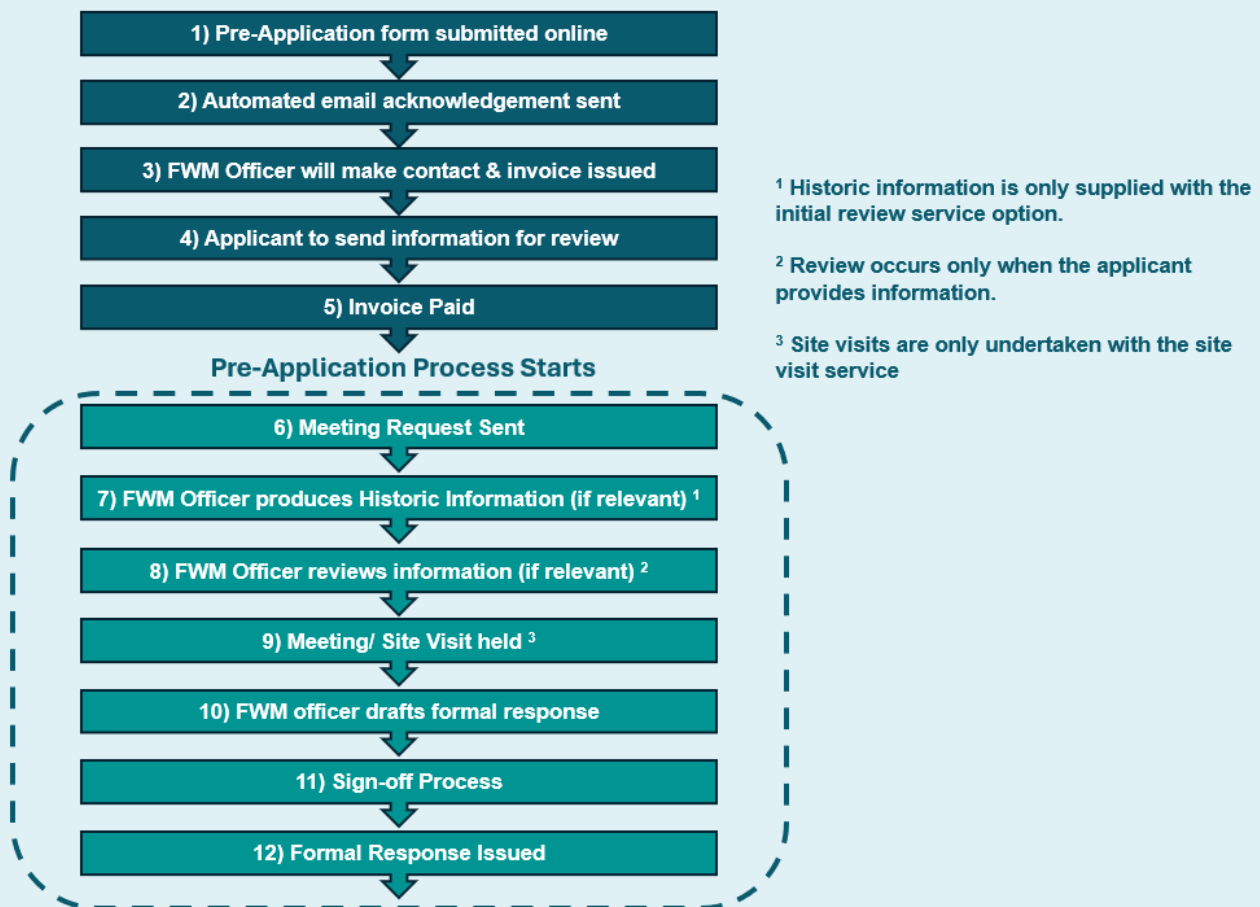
1) Pre-Application form submitted online

2) Automated email acknowledgement sent

3) FWM Officer will make contact & invoice issued

4) Applicant to send information for review

5) Invoice Paid

Pre-Application Process Starts

6) Meeting Request Sent

7) FWM Officer produces Historic Information (if relevant) $^1$

8) FWM Officer reviews information (if relevant) $^2$

9) Meeting/ Site Visit held $^3$

10) FWM officer drafts formal response

11) Sign-off Process

12) Formal Response Issued

$^1$ Historic information is only supplied with the initial review service option.

$^2$ Review occurs only when the applicant provides information.

$^3$ Site visits are only undertaken with the site visit service